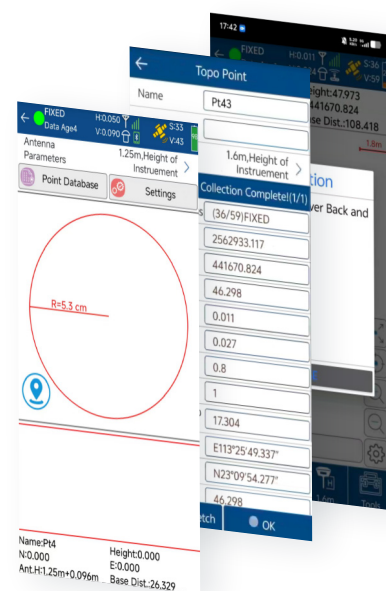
17:42

FIXED
H:0.011
S:36
V:59
eight:47.973
441670.824
Base Dist.:108.418
1.6m

ction
ver Back and

Tools

Topo Point

Name
Pt43

1.6m,Height of Instruement

Collection Complete!(1/1)

(36/59)FIXED
2562933.117
441670.824
46.298
0.011
0.027
0.8
1
17.304
E113°25'49.337"
N23°09'54.277"
46.298

etch
OK

FIXED
Data Age4
H:0.050
V:0.090
S:33
V:43
Antenna Parameters
1.25m,Height of Instruement
Point Database
Settings

R=5.3 cm

Name:Pt4
N:0.000
Height:0.000
E:0.000
Ant.H:1.25m+0.096m
Base Dist.:26.329